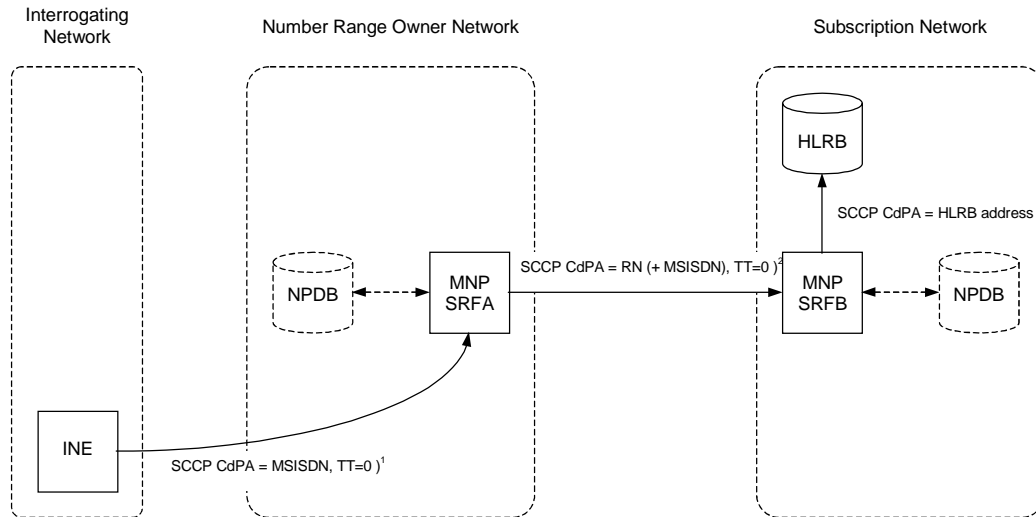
Interrogating Network

Number Range Owner Network

Subscription Network

HLRB

SCCP CdPA = HLRB address

NPDB

MNP SRFA

SCCP CdPA = RN (+ MSISDN), TT=0 )$^2$

MNP SRFB

NPDB

INE

SCCP CdPA = MSISDN, TT=0 )$^1$